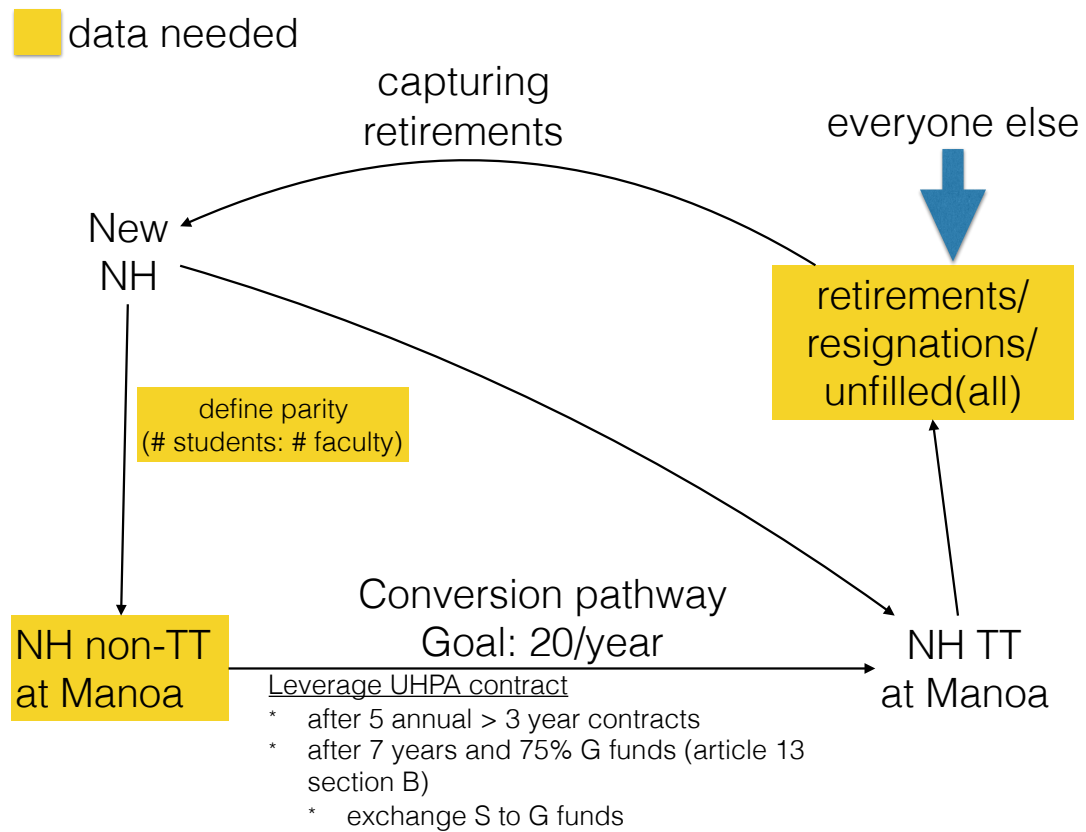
data needed

capturing retirements

everyone else

New NH

retirements/ resignations/ unfilled(all)

define parity (# students: # faculty)

Conversion pathway
Goal: 20/year

NH non-TT at Manoa

NH TT at Manoa

Leverage UHPA contract
* after 5 annual > 3 year contracts
* after 7 years and 75% G funds (article 13 section B)
* exchange S to G funds